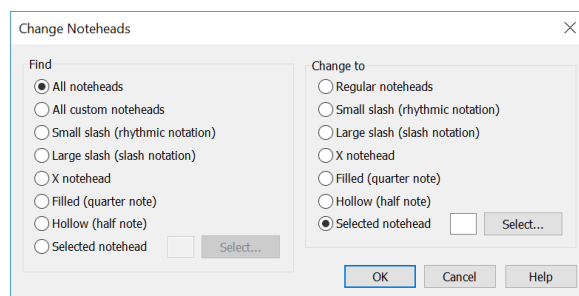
Change Noteheads

X

Find

All noteheads

All custom noteheads

Small slash (rhythmic notation)

Large slash (slash notation)

X notehead

Filled (quarter note)

Hollow (half note)

Selected notehead

Select...

Change to

Regular noteheads

Small slash (rhythmic notation)

Large slash (slash notation)

X notehead

Filled (quarter note)

Hollow (half note)

Selected notehead

Select...

OK

Cancel

Help